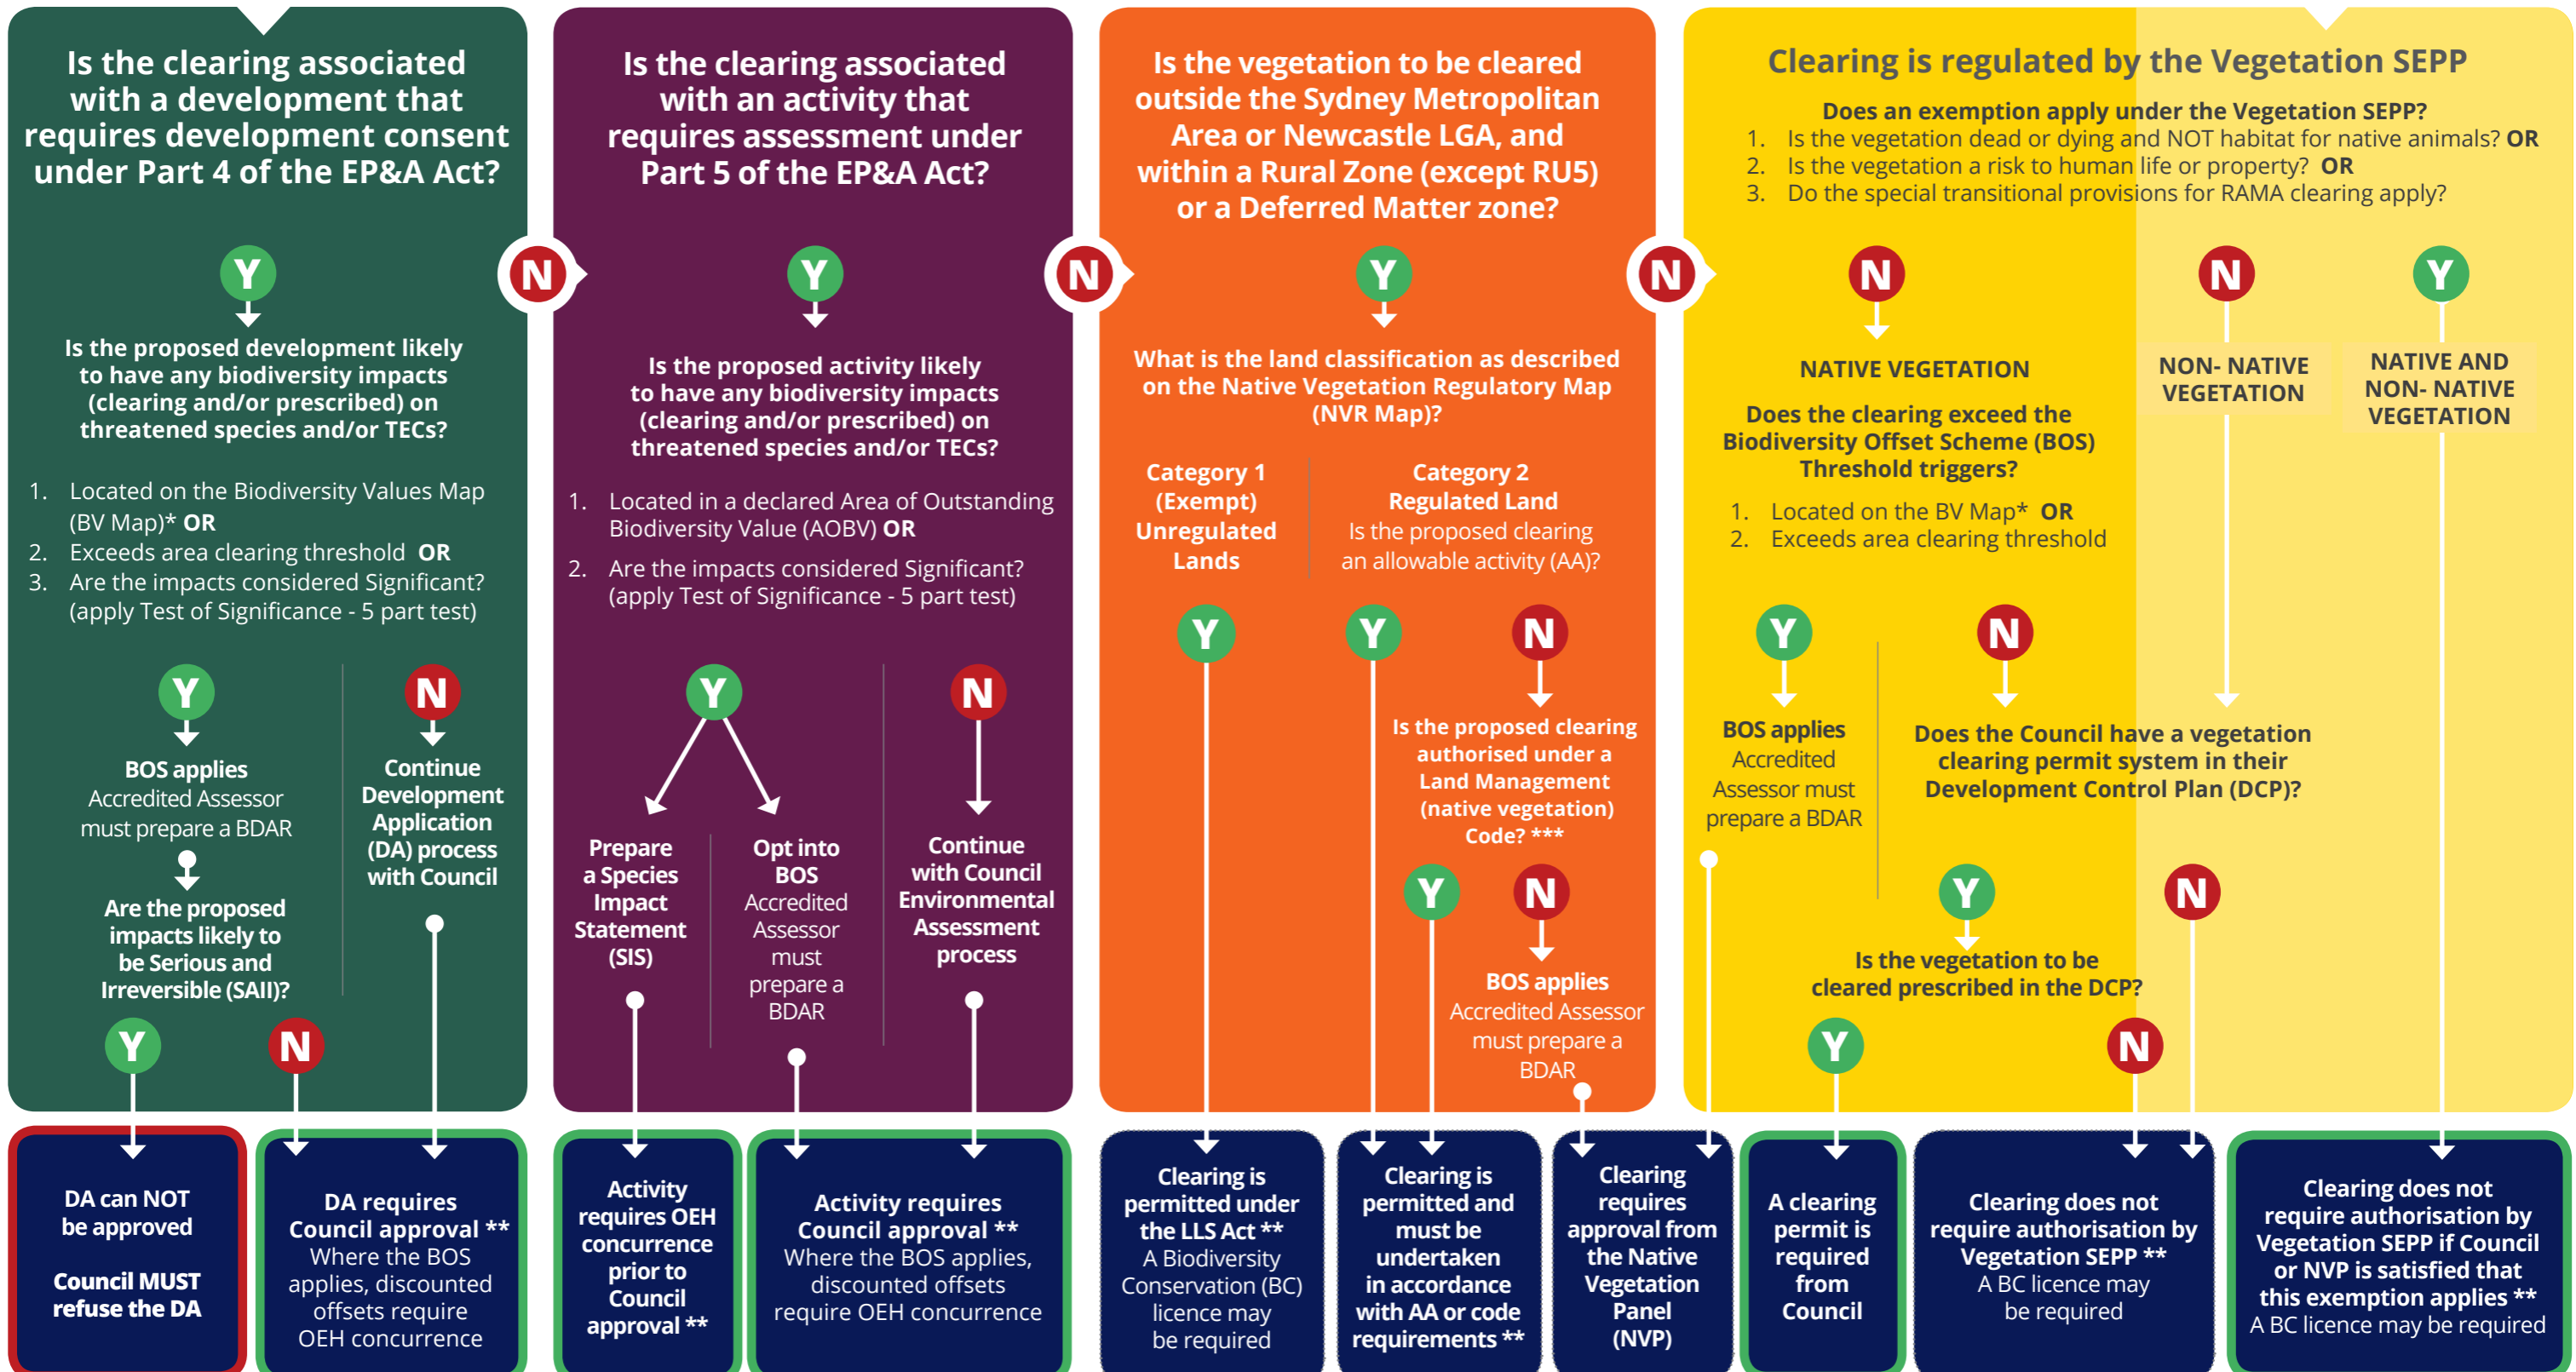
Is the clearing associated with a development that requires development consent under Part 4 of the EP&A Act?

Y

Is the proposed development likely to have any biodiversity impacts (clearing and/or prescribed) on threatened species and/or TECs?

1. Located on the Biodiversity Values Map (BV Map)* **OR**
2. Exceeds area clearing threshold **OR**
3. Are the impacts considered Significant? (apply Test of Significance - 5 part test)

Y

BOS applies
Accredited Assessor must prepare a BDAR

Are the proposed impacts likely to be Serious and Irreversible (SAII)?

Y

N

N

Continue Development Application (DA) process with Council

N

Is the clearing associated with an activity that requires assessment under Part 5 of the EP&A Act?

Y

Is the proposed activity likely to have any biodiversity impacts (clearing and/or prescribed) on threatened species and/or TECs?

1. Located in a declared Area of Outstanding Biodiversity Value (AOBV) **OR**
2. Are the impacts considered Significant? (apply Test of Significance - 5 part test)

Y

Prepare a Species Impact Statement (SIS)

Opt into BOS
Accredited Assessor must prepare a BDAR

N

Continue with Council Environmental Assessment process

N

Is the vegetation to be cleared outside the Sydney Metropolitan Area or Newcastle LGA, and within a Rural Zone (except RU5) or a Deferred Matter zone?

Y

What is the land classification as described on the Native Vegetation Regulatory Map (NVR Map)?

Category 1 (Exempt) Unregulated Lands

Category 2 Regulated Land
Is the proposed clearing an allowable activity (AA)?

Y

Y

N

Is the proposed clearing authorised under a Land Management (native vegetation) Code? ***

Y

N

BOS applies
Accredited Assessor must prepare a BDAR

N

Clearing is regulated by the Vegetation SEPP

Does an exemption apply under the Vegetation SEPP?
1. Is the vegetation dead or dying and NOT habitat for native animals? **OR**
2. Is the vegetation a risk to human life or property? **OR**
3. Do the special transitional provisions for RAMA clearing apply?

N

NATIVE VEGETATION

Does the clearing exceed the Biodiversity Offset Scheme (BOS) Threshold triggers?
1. Located on the BV Map* **OR**
2. Exceeds area clearing threshold

Y

BOS applies
Accredited Assessor must prepare a BDAR

N

Does the Council have a vegetation clearing permit system in their Development Control Plan (DCP)?

Y

Is the vegetation to be cleared prescribed in the DCP?

Y

N

N

N

NON- NATIVE VEGETATION

Y

NATIVE AND NON- NATIVE VEGETATION

DA can NOT be approved

Council MUST refuse the DA

DA requires Council approval **
Where the BOS applies, discounted offsets require OEH concurrence

Activity requires OEH concurrence prior to Council approval **

Activity requires Council approval **
Where the BOS applies, discounted offsets require OEH concurrence

Clearing is permitted under the LLS Act **
A Biodiversity Conservation (BC) licence may be required

Clearing is permitted and must be undertaken in accordance with AA or code requirements **

Clearing requires approval from the Native Vegetation Panel (NVP)

A clearing permit is required from Council

Clearing does not require authorisation by Vegetation SEPP **
A BC licence may be required

Clearing does not require authorisation by Vegetation SEPP if Council or NVP is satisfied that this exemption applies **
A BC licence may be required